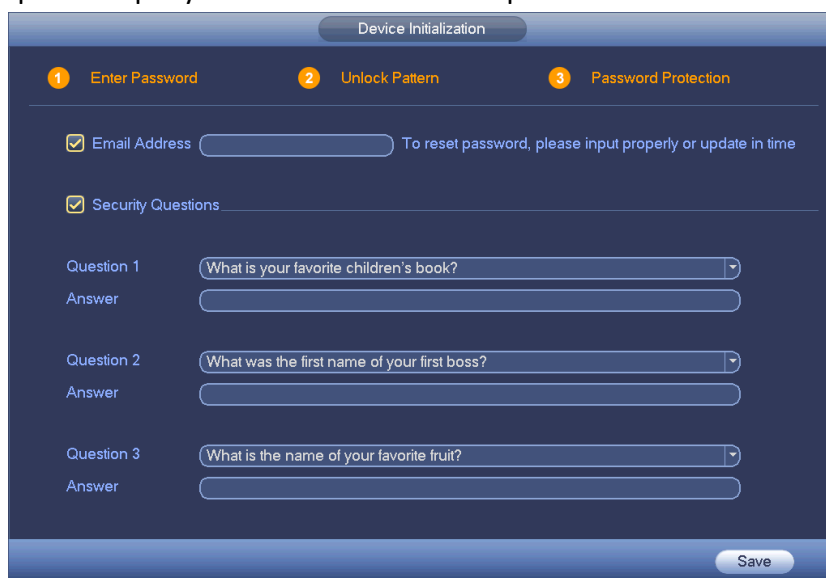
Device Initialization

1 Enter Password
2 Unlock Pattern
3 Password Protection

Email Address
To reset password, please input properly or update in time

Security Questions

Question 1
What is your favorite children's book?
Answer

Question 2
What was the first name of your first boss?
Answer

Question 3
What is the name of your favorite fruit?
Answer

Save